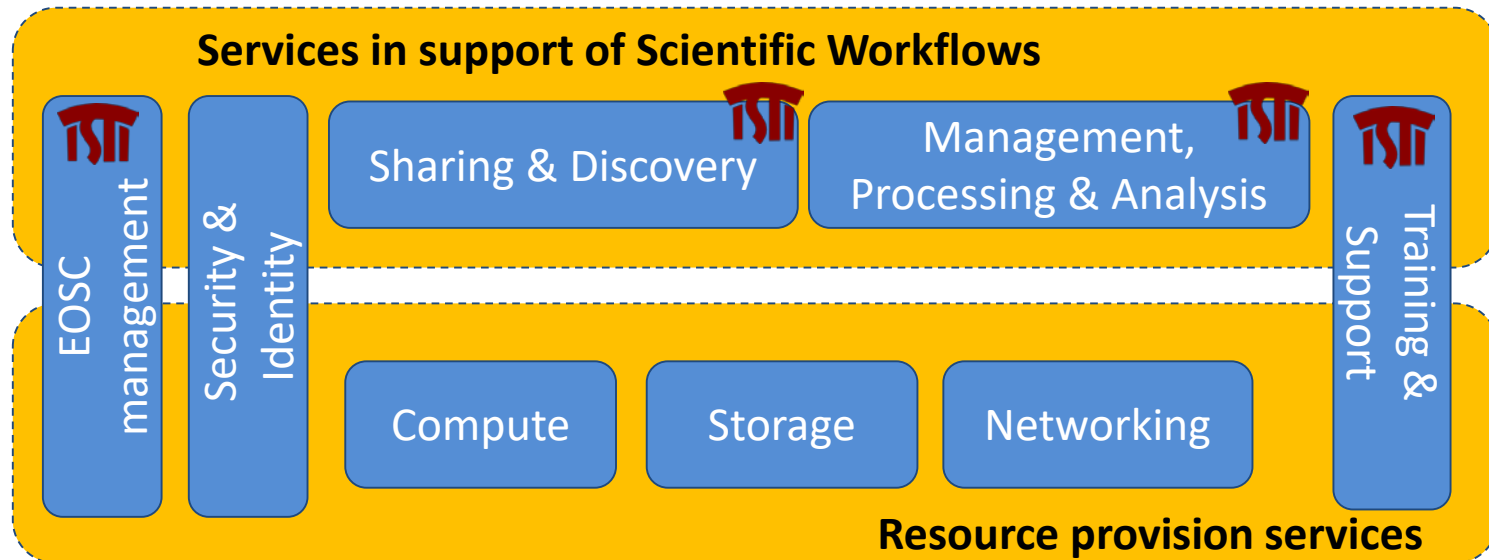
Services in support of Scientific Workflows

ISTI

EOSC management

Security & Identity

Sharing & Discovery

ISTI

Management, Processing & Analysis

ISTI

ISTI

Training & Support

Compute

Storage

Networking

Resource provision services